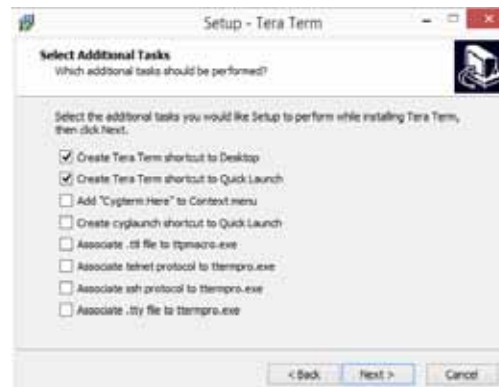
Setup - Tera Term

Select Additional Tasks
Which additional tasks should be performed?

Select the additional tasks you would like Setup to perform while installing Tera Term, then click Next.

Create Tera Term shortcut to Desktop
Create Tera Term shortcut to Quick Launch
Add "Cygterm Here" to Context menu
Create cyglaunch shortcut to Quick Launch
Associate .ttl file to ttpmacro.exe
Associate telnet protocol to ttermpro.exe
Associate ssh protocol to ttermpro.exe
Associate .tty file to ttermpro.exe

< Back  Next >  Cancel